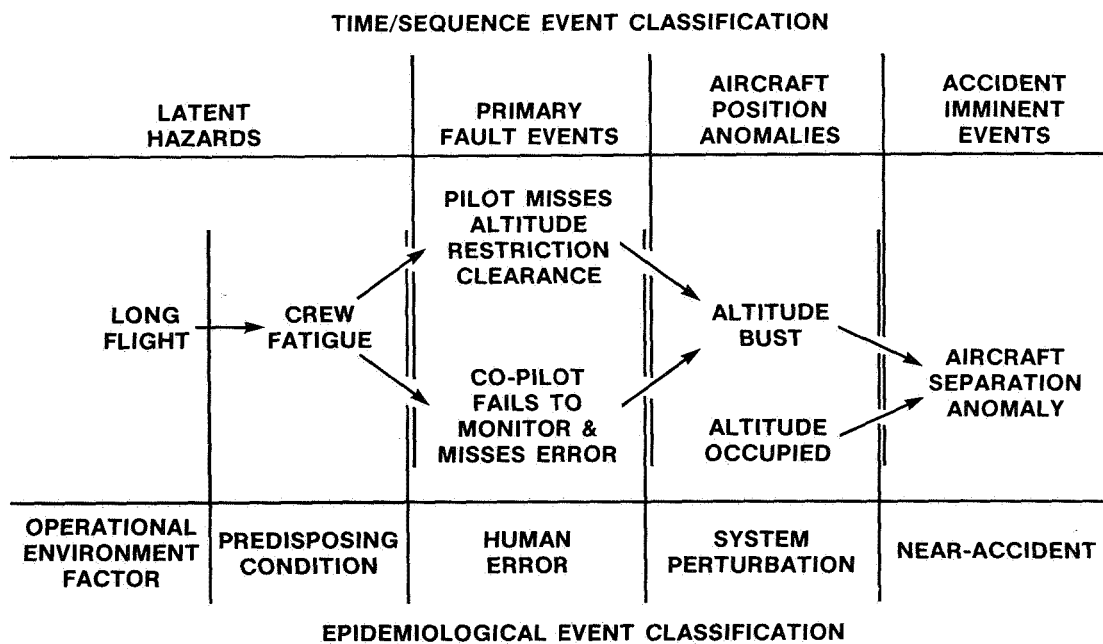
TIME/SEQUENCE EVENT CLASSIFICATION

| LATENT HAZARDS | | PRIMARY FAULT EVENTS | AIRCRAFT POSITION ANOMALIES | ACCIDENT IMMINENT EVENTS |
|---|---|---|---|---|
| LONG FLIGHT | CREW FATIGUE | PILOT MISSES ALTITUDE RESTRICTION CLEARANCE<br>CO-PILOT FAILS TO MONITOR & MISSES ERROR | ALTITUDE BUST<br>ALTITUDE OCCUPIED | AIRCRAFT SEPARATION ANOMALY |
| OPERATIONAL ENVIRONMENT FACTOR | PREDISPOSING CONDITION | HUMAN ERROR | SYSTEM PERTURBATION | NEAR-ACCIDENT |

EPIDEMIOLOGICAL EVENT CLASSIFICATION